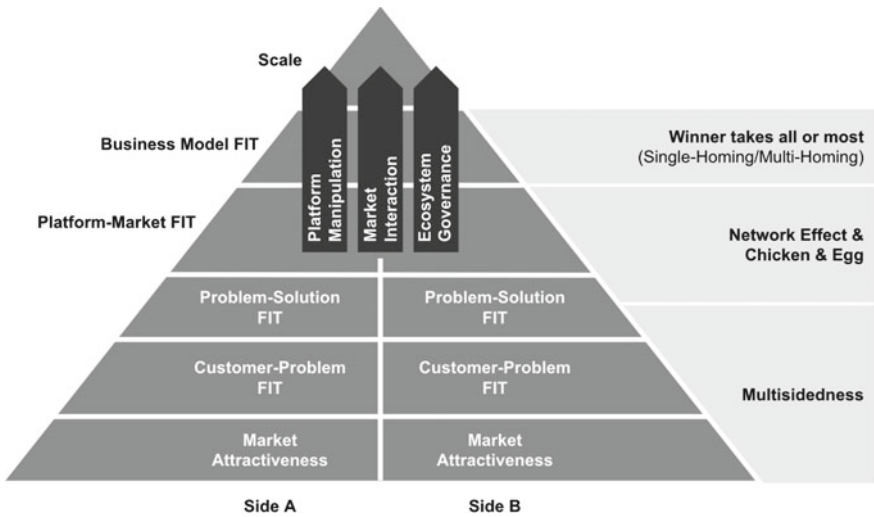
Scale

Business Model FIT

Platform-Market FIT

Platform Manipulation

Market Interaction

Ecosystem Governance

Winner takes all or most (Single-Homing/Multi-Homing)

Network Effect & Chicken & Egg

Problem-Solution FIT

Problem-Solution FIT

Customer-Problem FIT

Customer-Problem FIT

Multisidedness

Market Attractiveness

Market Attractiveness

Side A

Side B